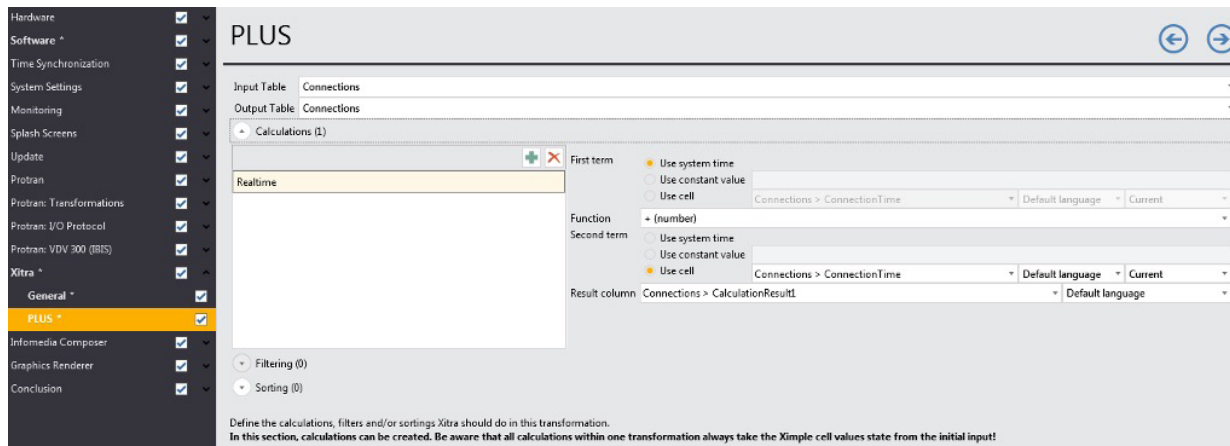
Hardware
Software *
Time Synchronization
System Settings
Monitoring
Splash Screens
Update
Protran
Protran: Transformations
Protran: I/O Protocol
Protran: VDV 300 (IBIS)
Xitra *
General *
PLUS *
Infomedia Composer
Graphics Renderer
Conclusion

PLUS

Input Table Connections
Output Table Connections
Calculations (1)

Realtime

First term
Use system time
Use constant value
Use cell Connections > ConnectionTime Default language Current
Function + (number)
Second term
Use system time
Use constant value
Use cell Connections > ConnectionTime Default language Current
Result column Connections > CalculationResult1 Default language

Filtering (0)
Sorting (0)

Define the calculations, filters and/or sortings Xitra should do in this transformation.
In this section, calculations can be created. Be aware that all calculations within one transformation always take the Ximple cell values state from the initial input!